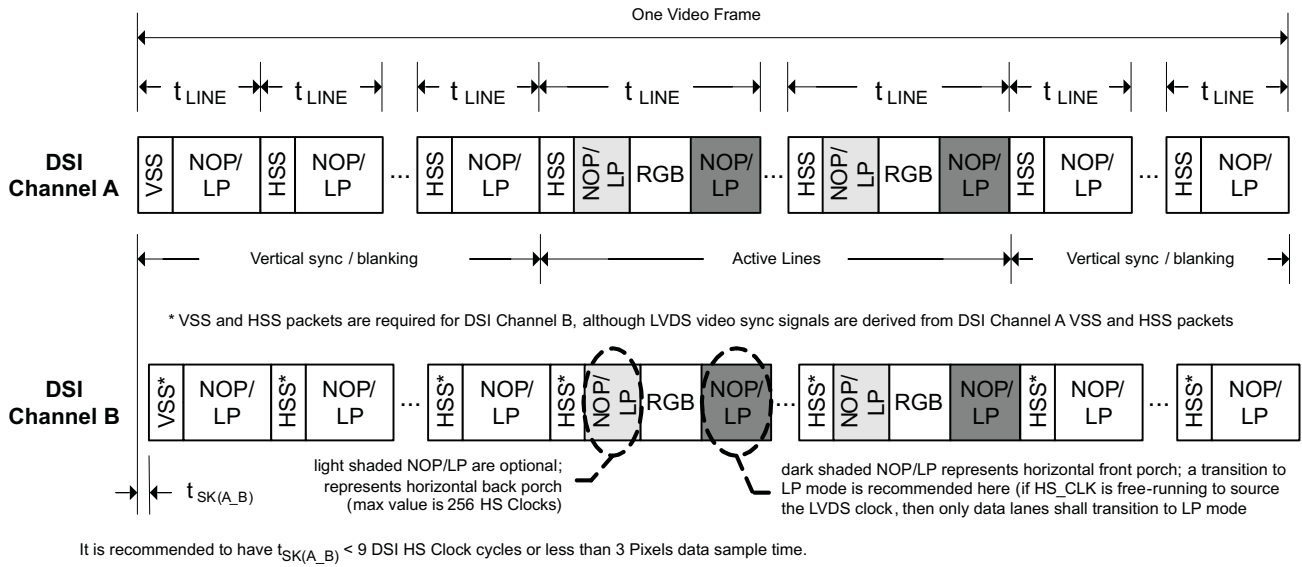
One Video Frame

$t_{LINE}$ $t_{LINE}$ $t_{LINE}$ $t_{LINE}$ $t_{LINE}$ $t_{LINE}$ $t_{LINE}$

DSI Channel A

VSS NOP/LP HSS NOP/LP ... HSS NOP/LP HSS NOP/LP RGB NOP/LP ... HSS NOP/LP RGB NOP/LP HSS NOP/LP ... HSS NOP/LP

Vertical sync / blanking Active Lines Vertical sync / blanking

* VSS and HSS packets are required for DSI Channel B, although LVDS video sync signals are derived from DSI Channel A VSS and HSS packets

DSI Channel B

VSS* NOP/LP HSS* NOP/LP ... HSS* NOP/LP HSS* NOP/LP RGB NOP/LP ... HSS* NOP/LP RGB NOP/LP HSS* NOP/LP ... HSS* NOP/LP

$t_{SK(A\_B)}$

light shaded NOP/LP are optional; represents horizontal back porch (max value is 256 HS Clocks)

dark shaded NOP/LP represents horizontal front porch; a transition to LP mode is recommended here (if HS_CLK is free-running to source the LVDS clock, then only data lanes shall transition to LP mode

It is recommended to have $t_{SK(A\_B)}$ < 9 DSI HS Clock cycles or less than 3 Pixels data sample time.